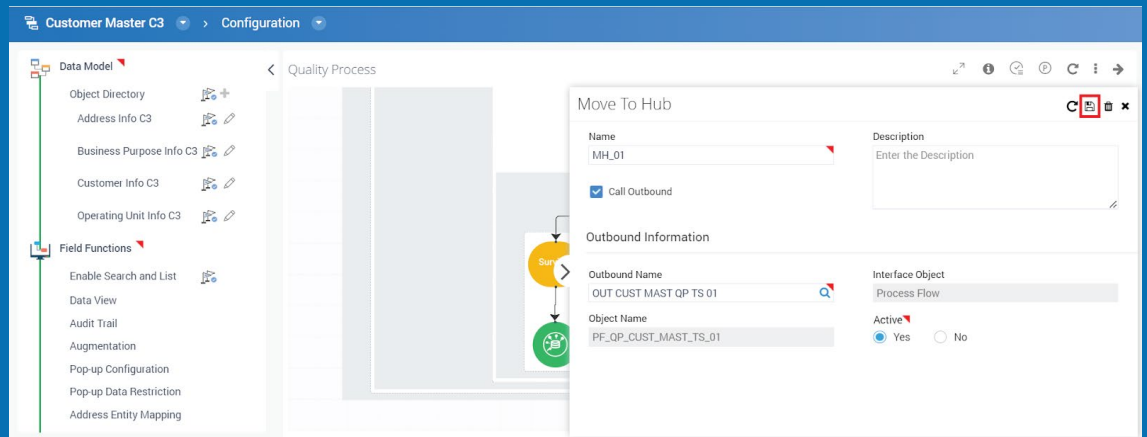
Customer Master C3 › Configuration

Data Model
Object Directory
Address Info C3
Business Purpose Info C3
Customer Info C3
Operating Unit Info C3
Field Functions
Enable Search and List
Data View
Audit Trail
Augmentation
Pop-up Configuration
Pop-up Data Restriction
Address Entity Mapping

Quality Process

Sur

Move To Hub

Name
MH_01

Description
Enter the Description

Call Outbound

Outbound Information

Outbound Name
OUT CUST MAST QP TS 01

Interface Object
Process Flow

Object Name
PF_QP_CUST_MAST_TS_01

Active
Yes
No